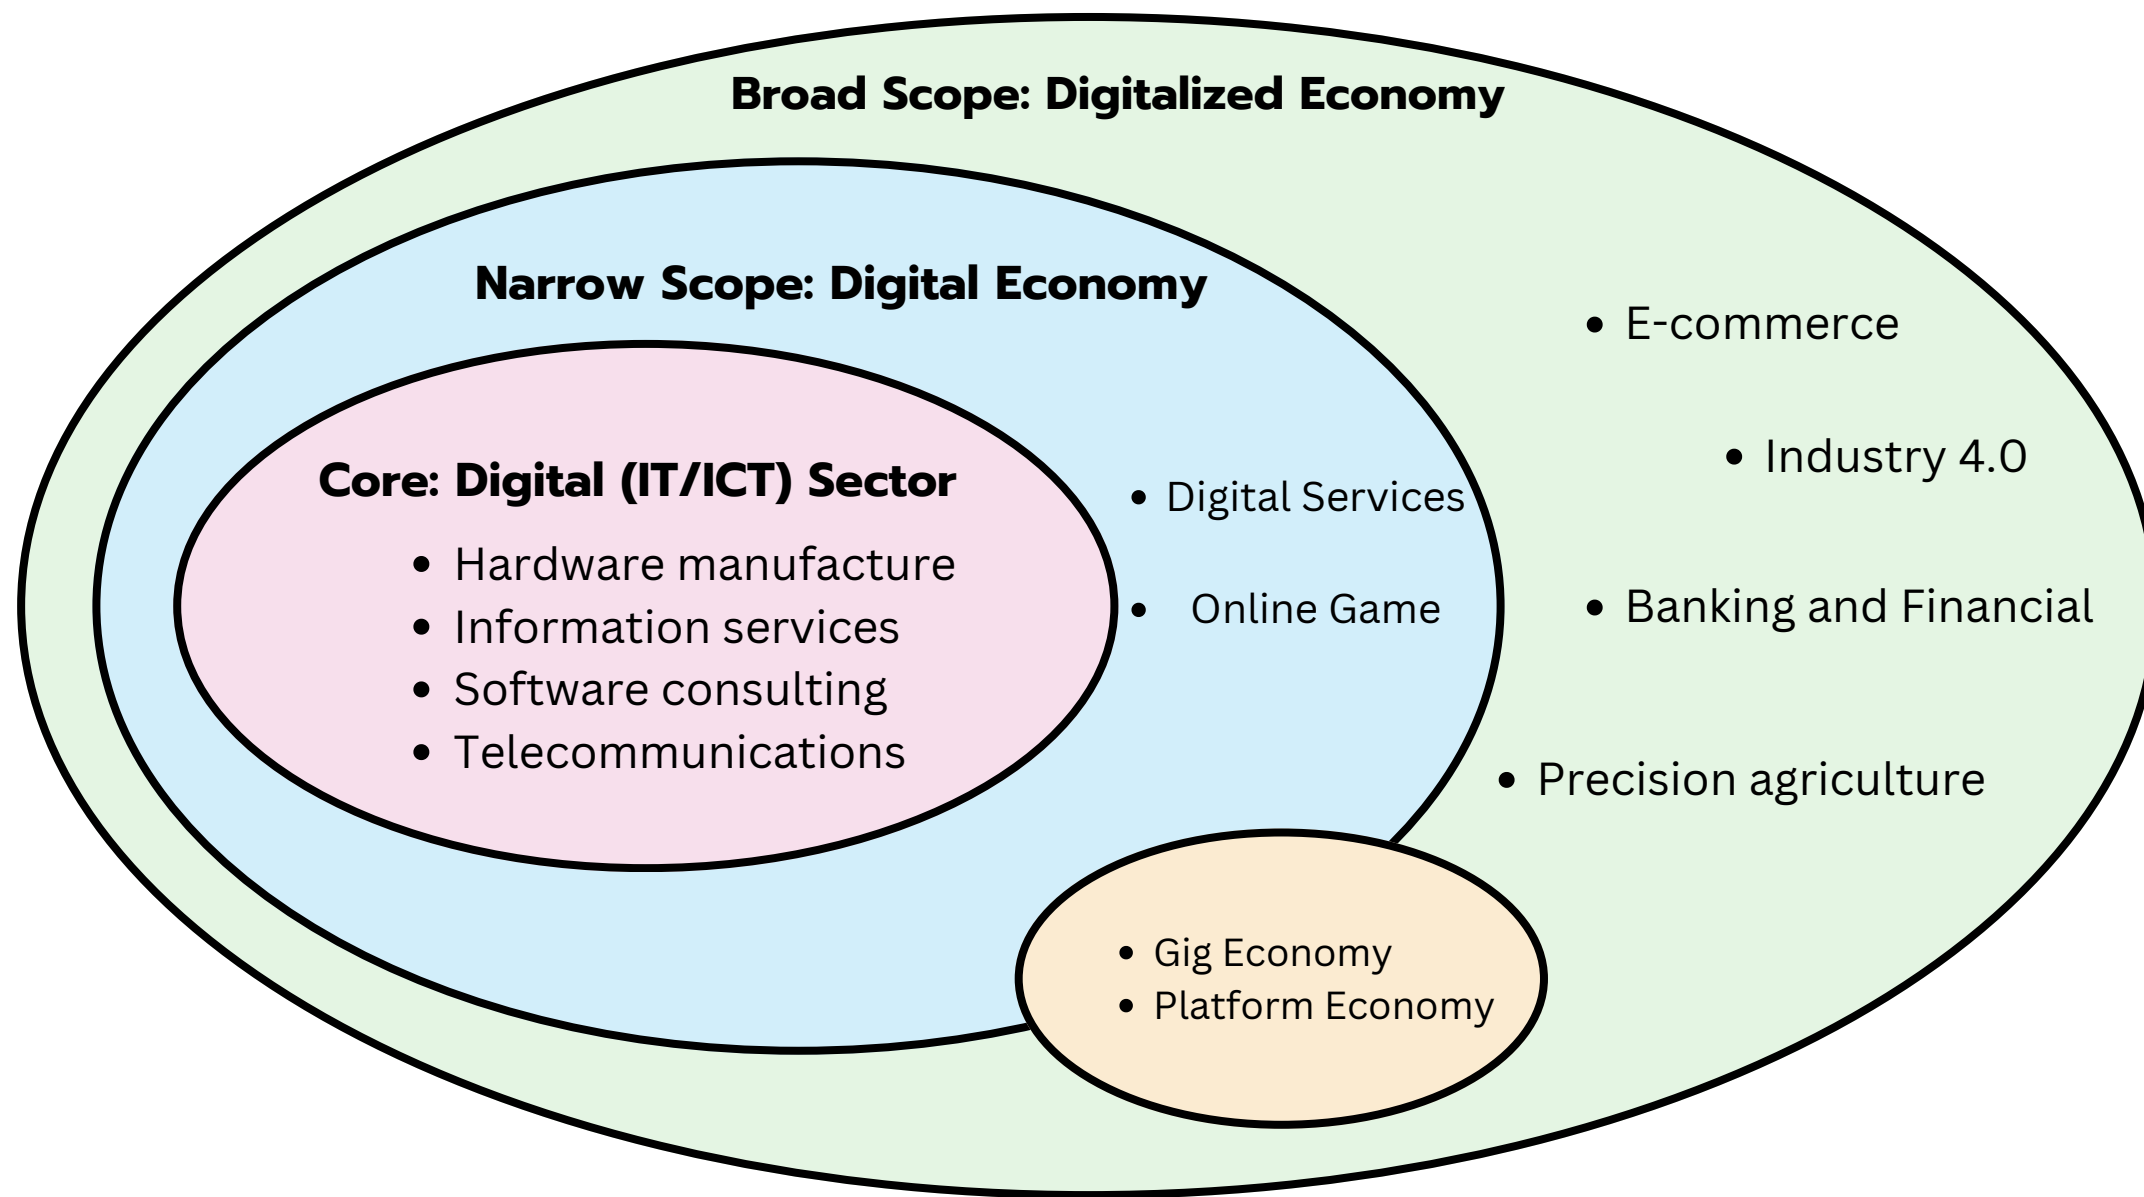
Broad Scope: Digitalized Economy

Narrow Scope: Digital Economy

Core: Digital (IT/ICT) Sector

- Hardware manufacture
- Information services
- Software consulting
- Telecommunications

- Digital Services
- Online Game

- E-commerce
- Industry 4.0
- Banking and Financial
- Precision agriculture

- Gig Economy
- Platform Economy